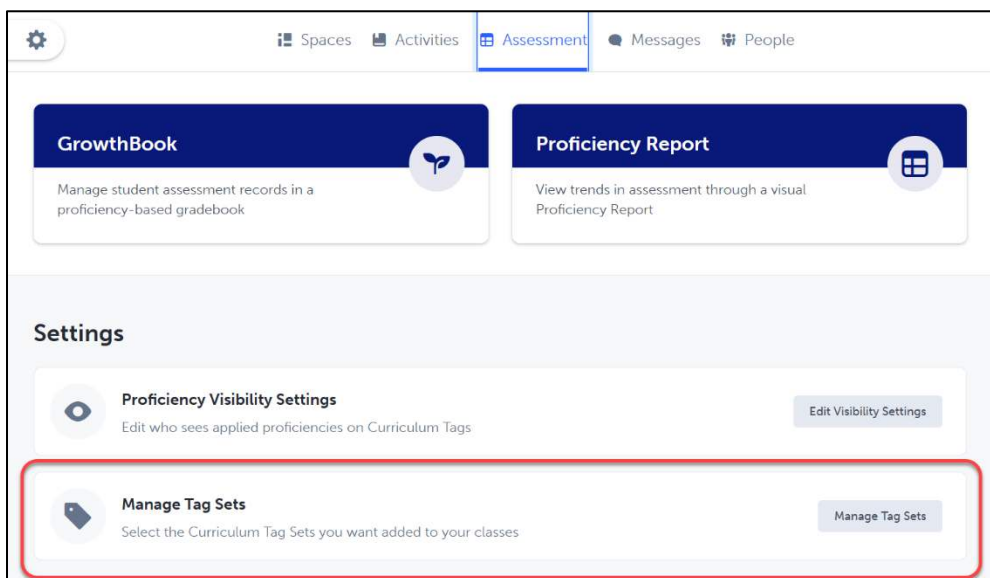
Spaces Activities Assessment Messages People

GrowthBook

Manage student assessment records in a proficiency-based gradebook

Proficiency Report

View trends in assessment through a visual Proficiency Report

Settings

Proficiency Visibility Settings

Edit who sees applied proficiencies on Curriculum Tags

Edit Visibility Settings

Manage Tag Sets

Select the Curriculum Tag Sets you want added to your classes

Manage Tag Sets